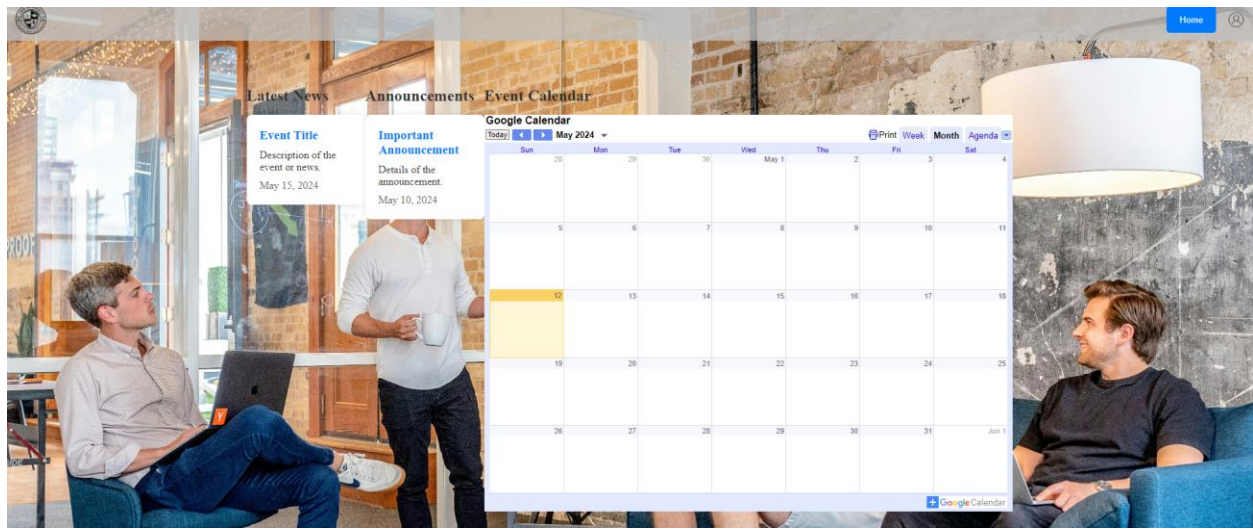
Home

Latest News

Event Title

Description of the event or news.

May 15, 2024

Announcements

Important Announcement

Details of the announcement.

May 10, 2024

Event Calendar

Google Calendar

Today May 2024

Print Week Month Agenda

| Sun | Mon | Tue | Wed | Thu | Fri | Sat |
|---|---|---|---|---|---|---|
| 28 | 29 | 30 | May 1 | 2 | 3 | 4 |
| 5 | 6 | 7 | 8 | 9 | 10 | 11 |
| 12 | 13 | 14 | 15 | 16 | 17 | 18 |
| 19 | 20 | 21 | 22 | 23 | 24 | 25 |
| 26 | 27 | 28 | 29 | 30 | 31 | Jun 1 |

Google Calendar